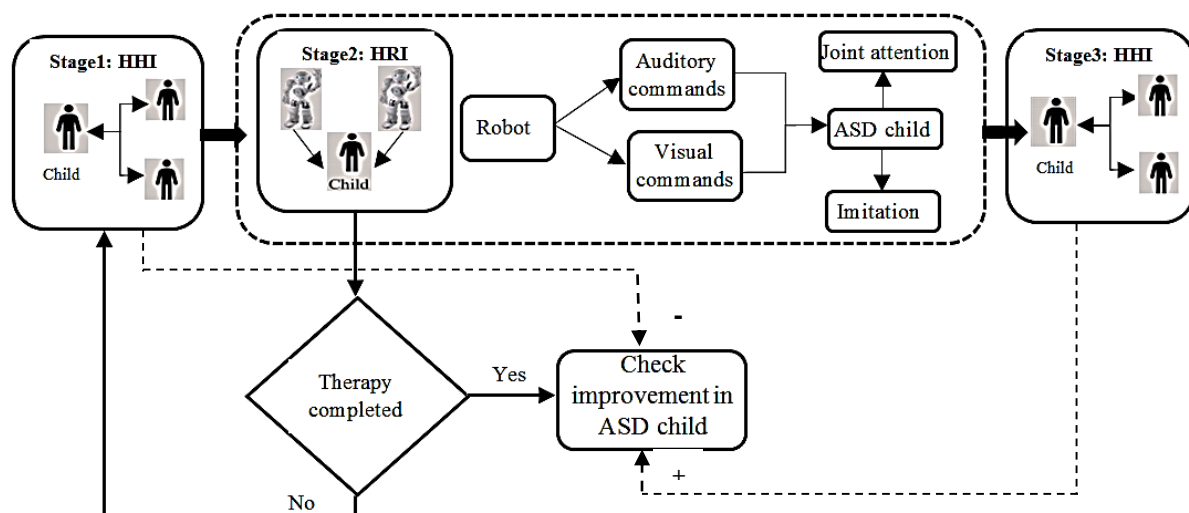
Stage1: HHI

Child

Stage2: HRI

Child

Robot

Auditory commands

Visual commands

Joint attention

ASD child

Imitation

Stage3: HHI

Child

-

Therapy completed

Yes

Check improvement in ASD child

+

No